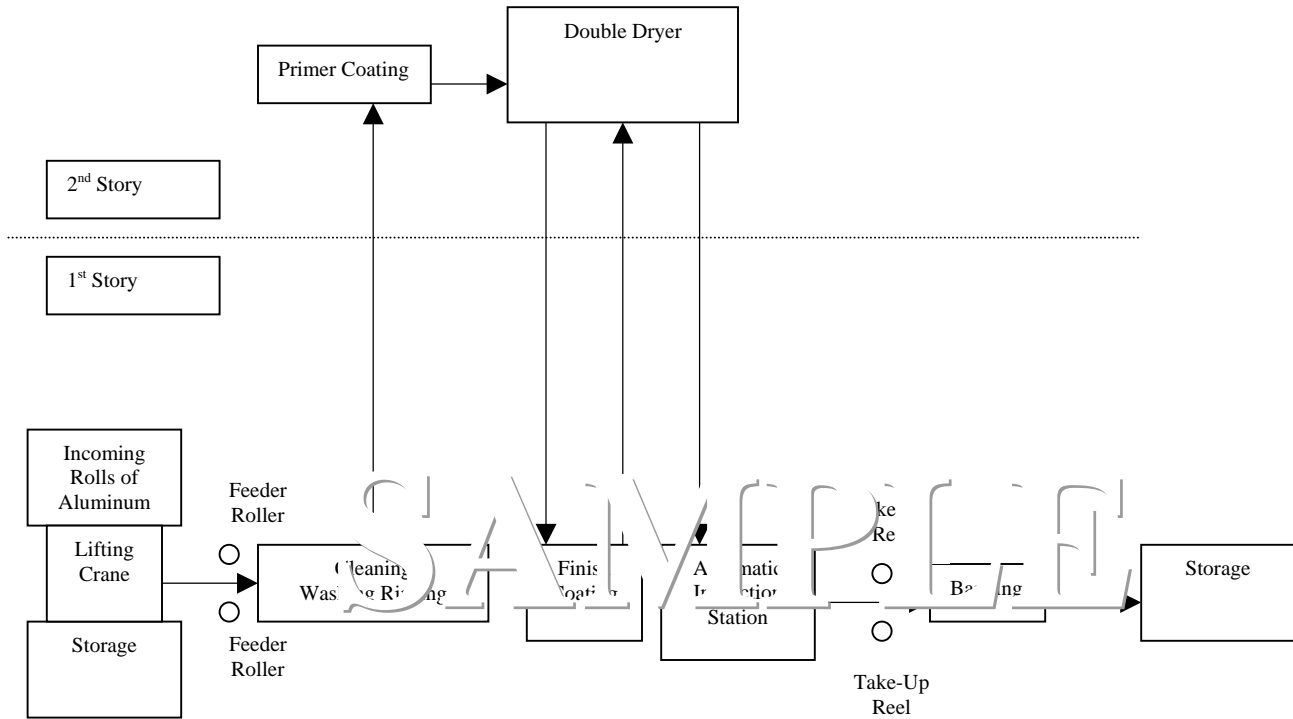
Double Dryer

Primer Coating

2nd Story

1st Story

Incoming Rolls of Aluminum

Lifting Crane

Storage

Feeder Roller

Feeder Roller

Cleaning Washing Rinsing

Finish Coating

Automatic Inspection Station

Take-Up Reel

Take-Up Reel

Bagging

Storage

SAMPLE